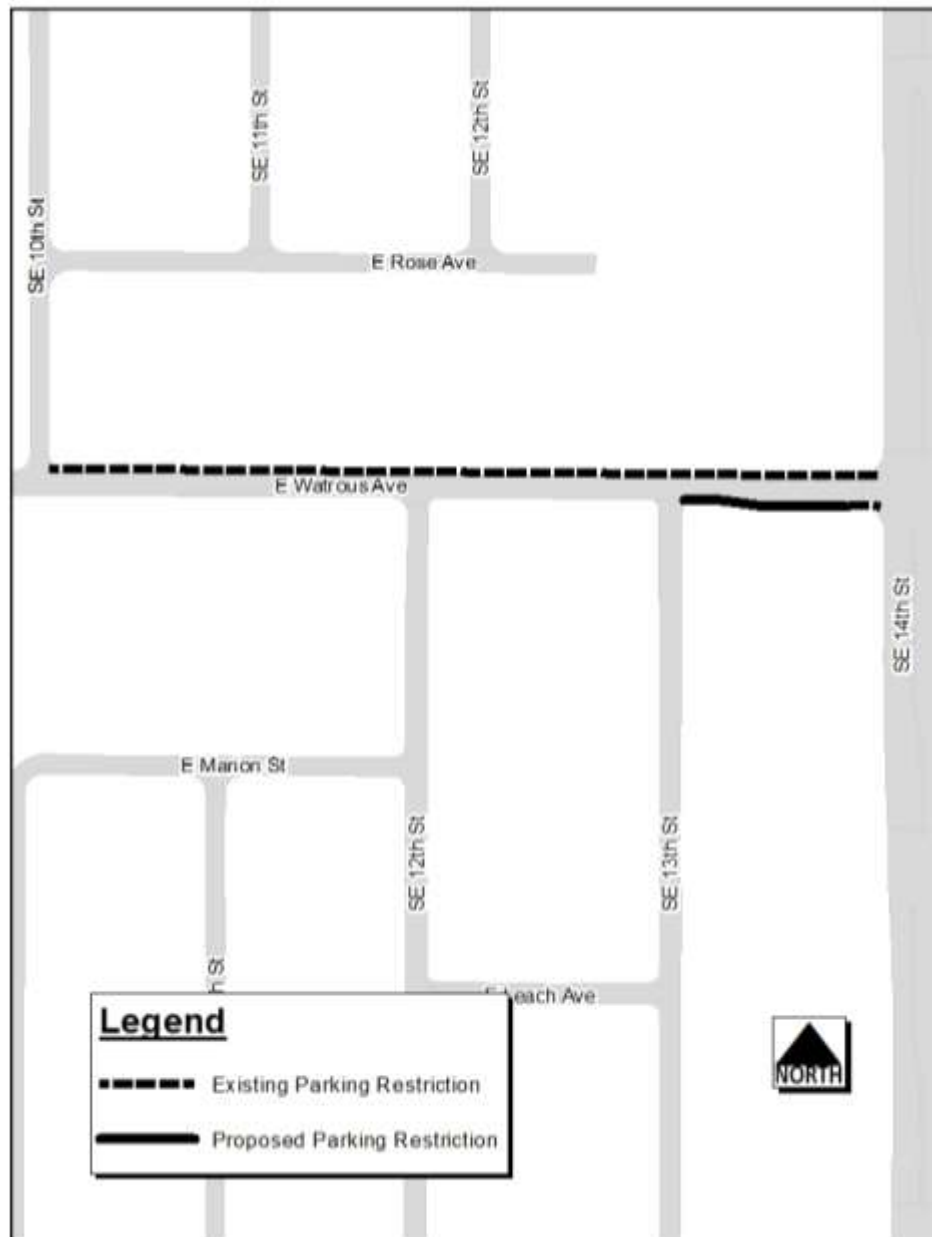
SE 10th St

SE 11th St

SE 12th St

E Rose Ave

E Watrous Ave

SE 14th St

E Marion St

SE 12th St

SE 13th St

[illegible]h St

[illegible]each Ave

Legend

Existing Parking Restriction

Proposed Parking Restriction

NORTH